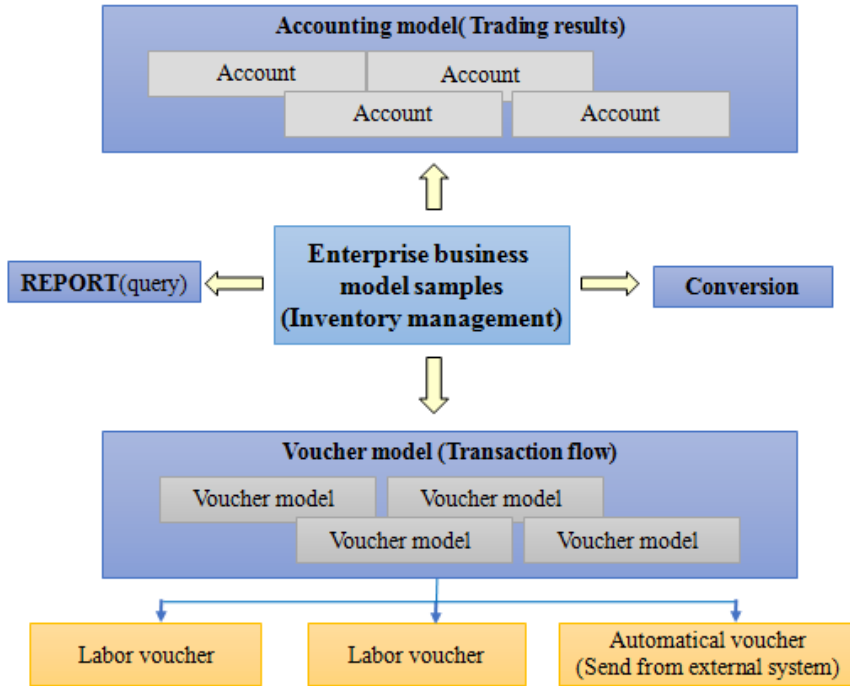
Accounting model( Trading results)

Account

Account

Account

Account

REPORT(query)

Enterprise business model samples (Inventory management)

Conversion

Voucher model (Transaction flow)

Voucher model

Voucher model

Voucher model

Voucher model

Labor voucher

Labor voucher

Automatical voucher (Send from external system)